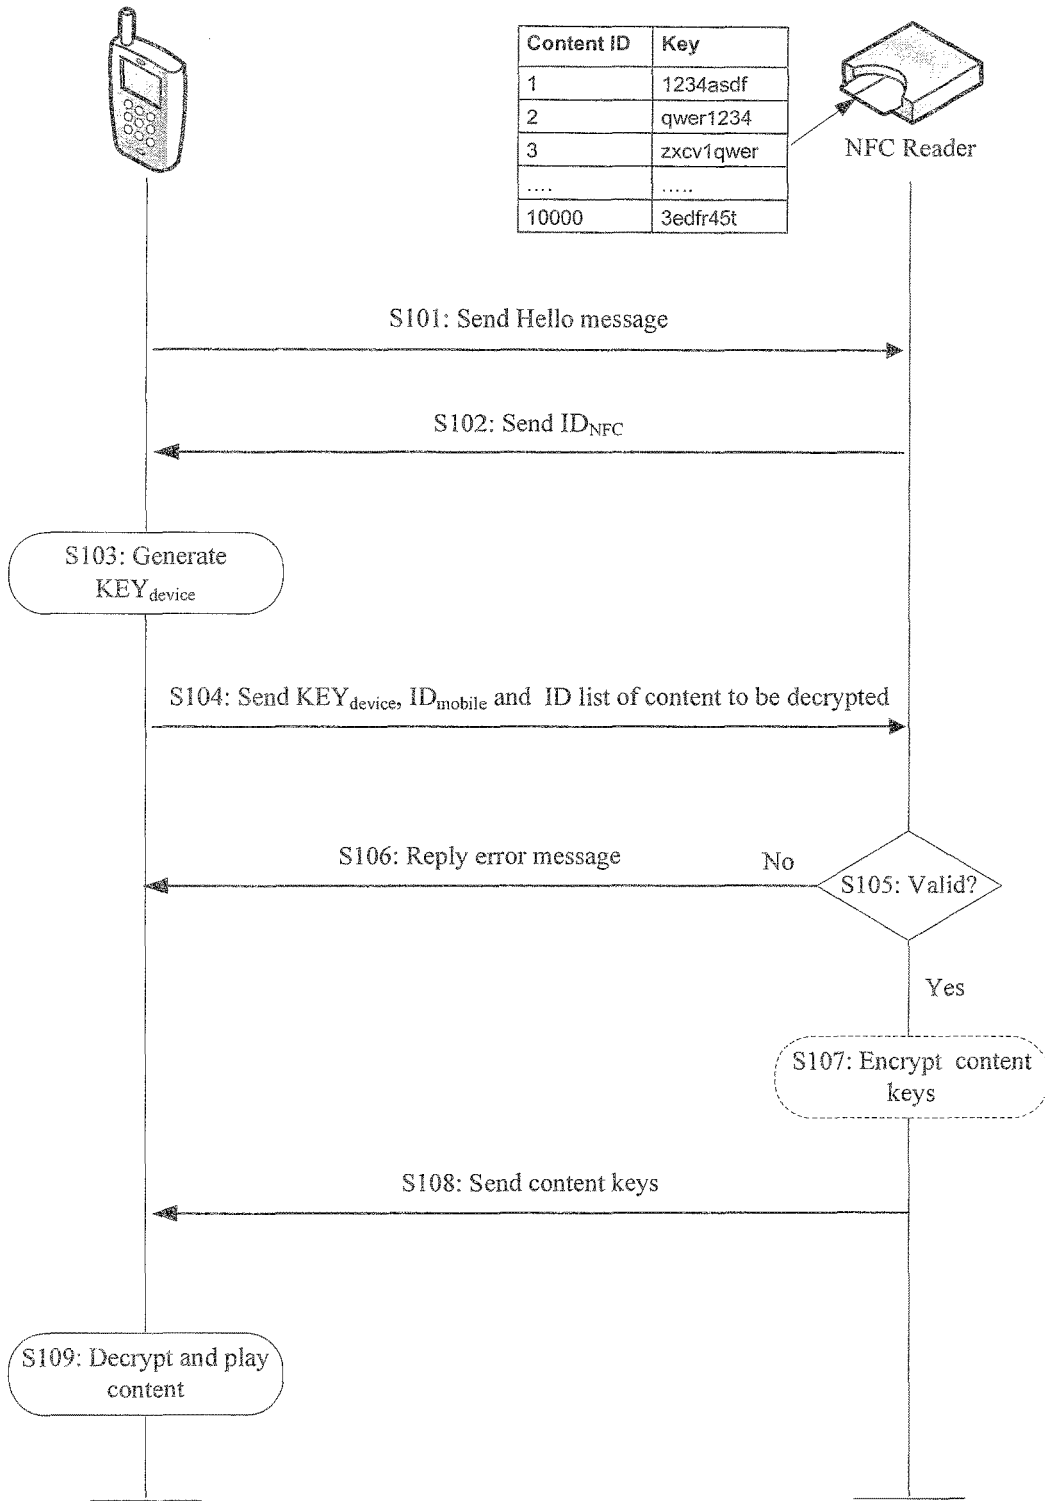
| Content ID | Key |
|---|---|
| 1 | 1234asdf |
| 2 | qwer1234 |
| 3 | zxcv1qwer |
| .... | ..... |
| 10000 | 3edfr45t |

NFC Reader

S101: Send Hello message

S102: Send $ID_{NFC}$

S103: Generate $KEY_{device}$

S104: Send $KEY_{device}$, $ID_{mobile}$ and ID list of content to be decrypted

S106: Reply error message

No

S105: Valid?

Yes

S107: Encrypt content keys

S108: Send content keys

S109: Decrypt and play content